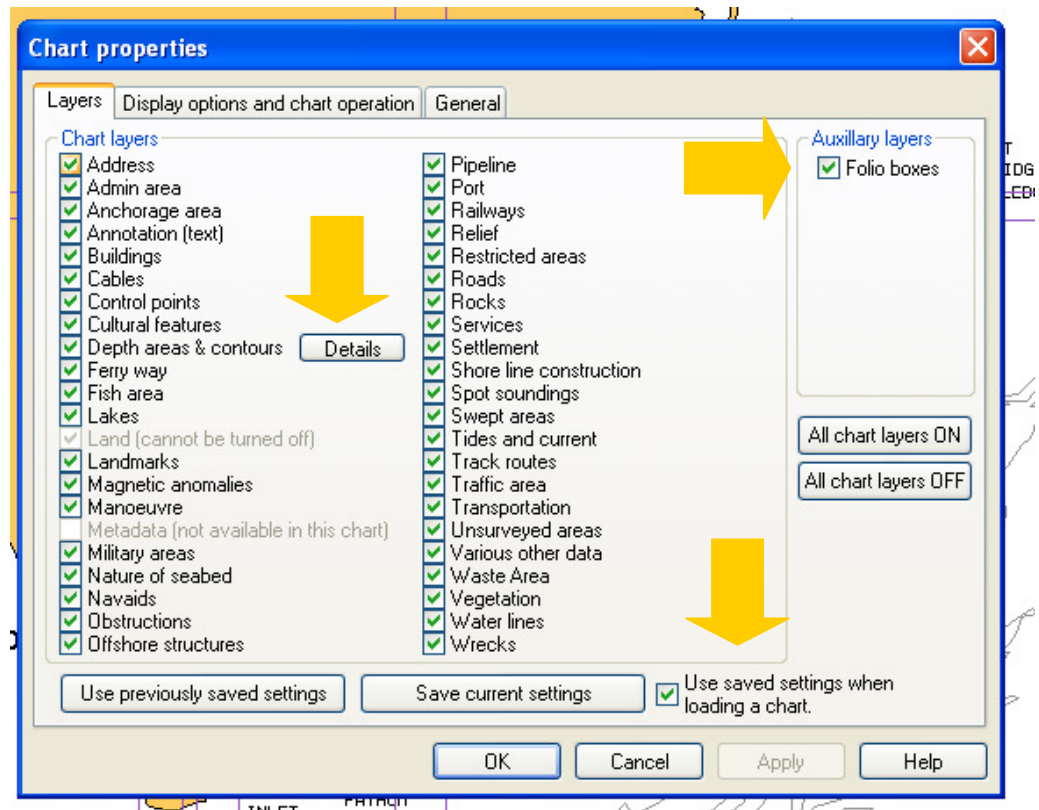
Chart properties

Layers | Display options and chart operation | General

Chart layers
Address
Admin area
Anchorage area
Annotation (text)
Buildings
Cables
Control points
Cultural features
Depth areas & contours
Details
Ferry way
Fish area
Lakes
Land (cannot be turned off)
Landmarks
Magnetic anomalies
Manoeuvre
Metadata (not available in this chart)
Military areas
Nature of seabed
Navaids
Obstructions
Offshore structures

Pipeline
Port
Railways
Relief
Restricted areas
Roads
Rocks
Services
Settlement
Shore line construction
Spot soundings
Swept areas
Tides and current
Track routes
Traffic area
Transportation
Unsurveyed areas
Various other data
Waste Area
Vegetation
Water lines
Wrecks

Auxillary layers
Folio boxes

All chart layers ON
All chart layers OFF

Use previously saved settings
Save current settings
Use saved settings when loading a chart.

OK
Cancel
Apply
Help

IDG
INLET
PATHQU